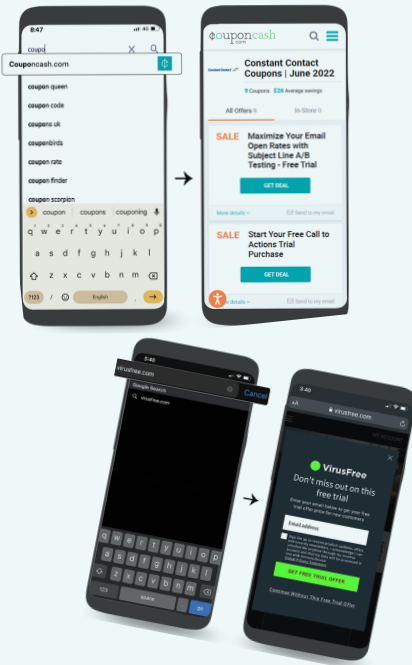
8:47

coupo

Couponcash.com

coupon queen

coupon code

coupons uk

couponbirds

coupon rate

coupon finder

coupon scorpion

coupon coupons couponing

q w e r t y u i o p

a s d f g h j k l

z x c v b n m

?123 , English .

couponcash .com

Constant Contact

Constant Contact Coupons | June 2022

9 Coupons $26 Average savings

All Offers 9 In-Store 0

SALE Maximize Your Email Open Rates with Subject Line A/B Testing - Free Trial

GET DEAL

More details Send to my email

SALE Start Your Free Call to Actions Trial Purchase

GET DEAL

More details Send to my email

3:40

virusfree.com

Cancel

Google Search

virusfree.com

123 space Go

3:40

AA virusfree.com

MY ACCOUNT

VirusFree

Don't miss out on this free trial

Enter your email below to get your free trial offer price for new customers

Email address

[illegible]

GET FREE TRIAL OFFER

Continue Without The Free Trial Offer